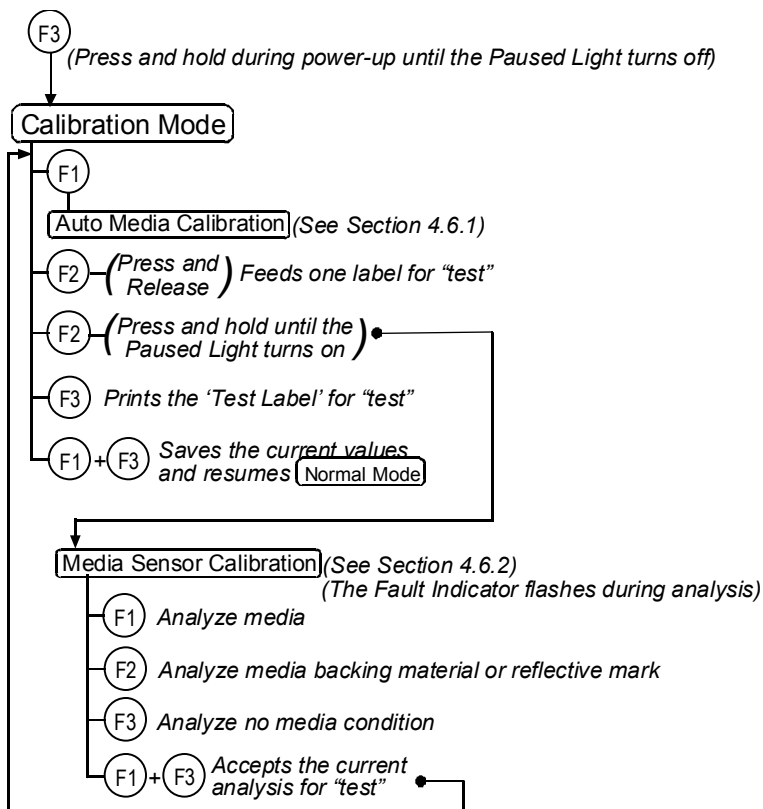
F3
(Press and hold during power-up until the Paused Light turns off)

Calibration Mode

F1

Auto Media Calibration (See Section 4.6.1)

F2 (Press and Release) Feeds one label for "test"

F2 (Press and hold until the Paused Light turns on)

F3 Prints the 'Test Label' for "test"

F1 + F3 Saves the current values and resumes Normal Mode

Media Sensor Calibration (See Section 4.6.2)
(The Fault Indicator flashes during analysis)

F1 Analyze media

F2 Analyze media backing material or reflective mark

F3 Analyze no media condition

F1 + F3 Accepts the current analysis for "test"